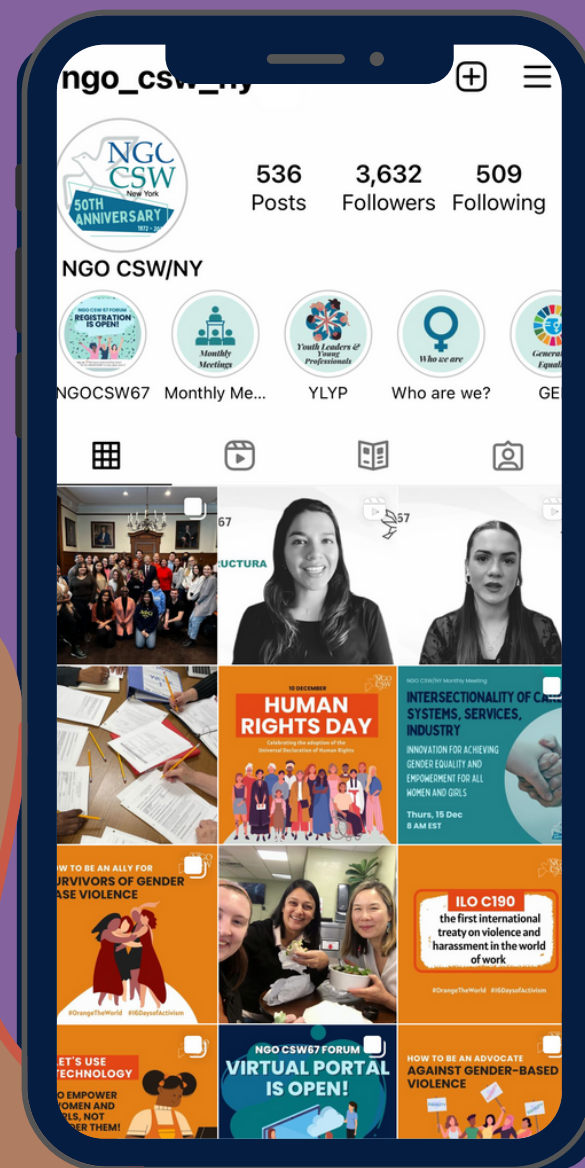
ngo_csw_ny

NGO CSW New York 50TH ANNIVERSARY 1972 - 20

536 Posts
3,632 Followers
509 Following

NGO CSW/NY

NGO CSW 67 FORUM REGISTRATION IS OPEN!
NGOCSW67

Monthly Meetings
Monthly Me...

Youth Leaders & Young Professionals
YLYP

Who we are
Who are we?

Generation Equality
GE

67
ECTURA
67

10 DECEMBER
HUMAN RIGHTS DAY
Celebrating the adoption of the Universal Declaration of Human Rights

NGO CSW/NY Monthly Meeting
INTERSECTIONALITY OF CA SYSTEMS, SERVICES, INDUSTRY
INNOVATION FOR ACHIEVING GENDER EQUALITY AND EMPOWERMENT FOR ALL WOMEN AND GIRLS
Thurs, 15 Dec
8 AM EST

HOW TO BE AN ALLY FOR SURVIVORS OF GENDER BASE VIOLENCE
#OrangeTheWorld #16DaysofActivism

ILO C190
the first international treaty on violence and harassment in the world of work
#OrangeTheWorld #16DaysofActivism

LET'S USE TECHNOLOGY TO EMPOWER WOMEN AND GIRLS, NOT HINDER THEM!

NGO CSW67 FORUM
VIRTUAL PORTAL IS OPEN!

HOW TO BE AN ADVOCATE AGAINST GENDER-BASED VIOLENCE